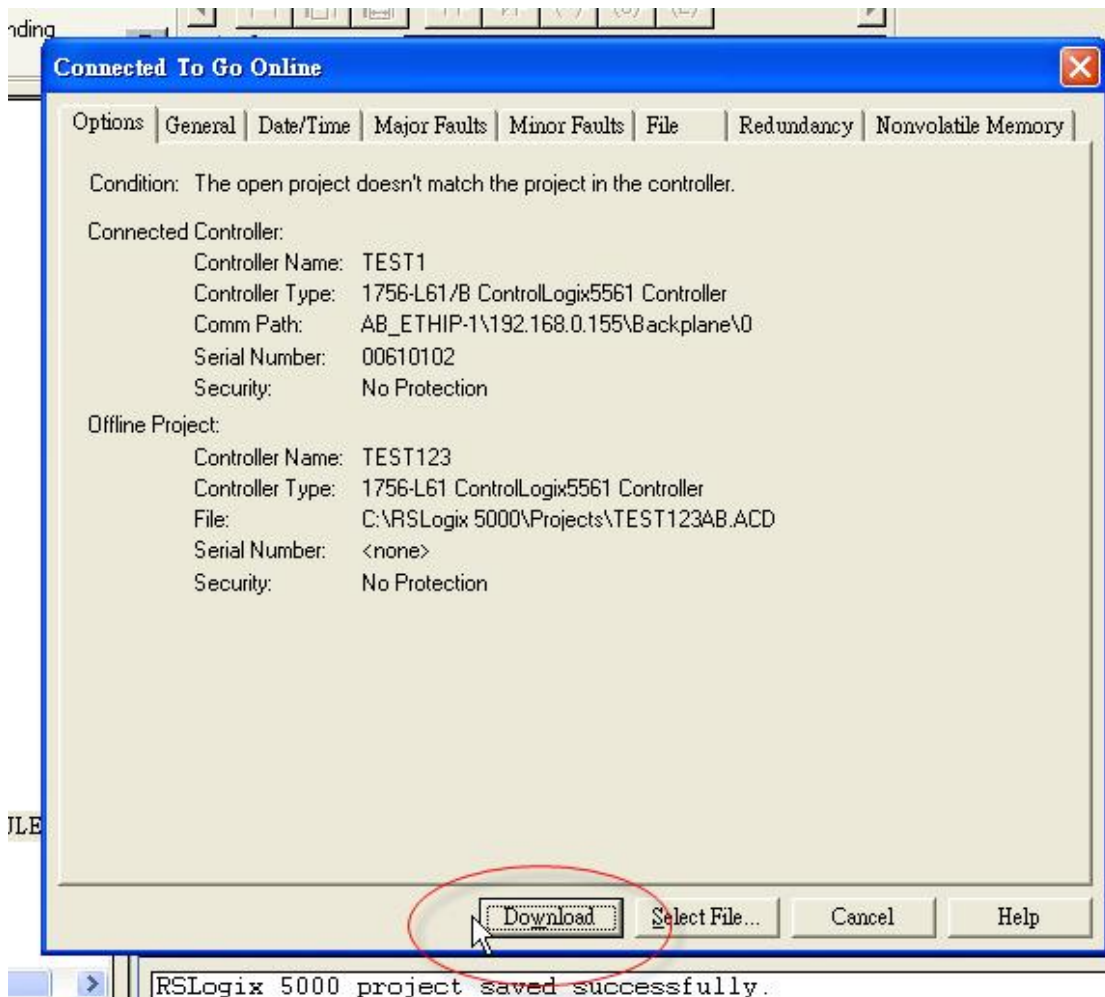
nding

Connected To Go Online

Options | General | Date/Time | Major Faults | Minor Faults | File | Redundancy | Nonvolatile Memory

Condition: The open project doesn't match the project in the controller.

Connected Controller:
Controller Name: TEST1
Controller Type: 1756-L61/B ControlLogix5561 Controller
Comm Path: AB_ETHIP-1\192.168.0.155\Backplane\0
Serial Number: 00610102
Security: No Protection

Offline Project:
Controller Name: TEST123
Controller Type: 1756-L61 ControlLogix5561 Controller
File: C:\RSLogix 5000\Projects\TEST123AB.ACD
Serial Number: <none>
Security: No Protection

ULE

Download | Select File... | Cancel | Help

RSLogix 5000 project saved successfully.